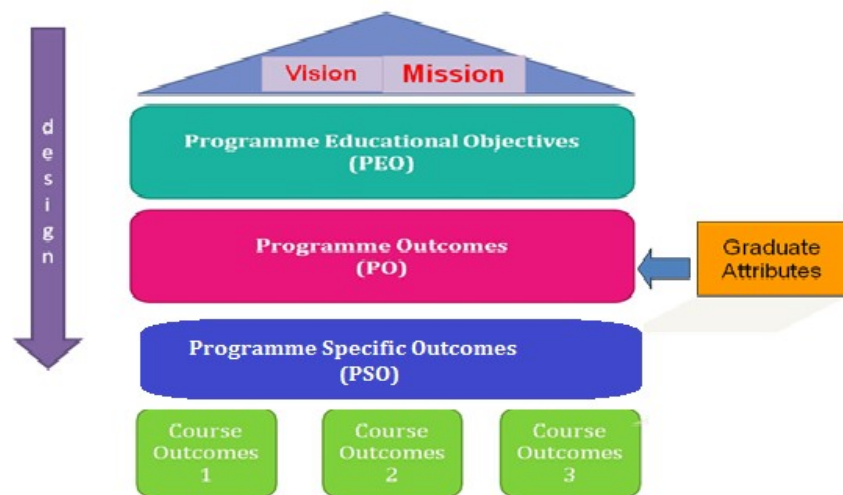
design

Vision Mission

Programme Educational Objectives (PEO)

Programme Outcomes (PO)

Graduate Attributes

Programme Specific Outcomes (PSO)

Course Outcomes 1

Course Outcomes 2

Course Outcomes 3